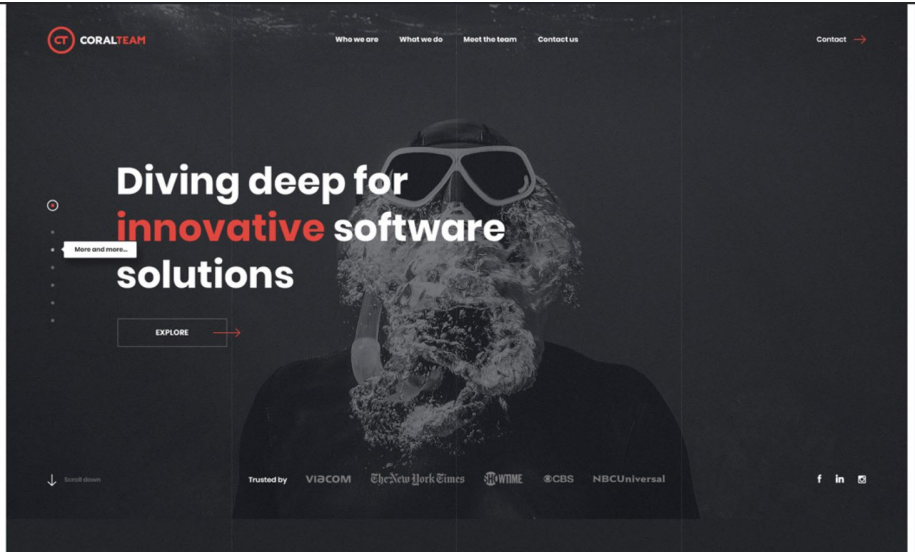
CT CORALTEAM

Who we are What we do Meet the team Contact us

Contact

Diving deep for innovative software solutions

More and more...

EXPLORE

Scroll down

Trusted by VIACOM The New York Times SHOWTIME CBS NBCUniversal

f in